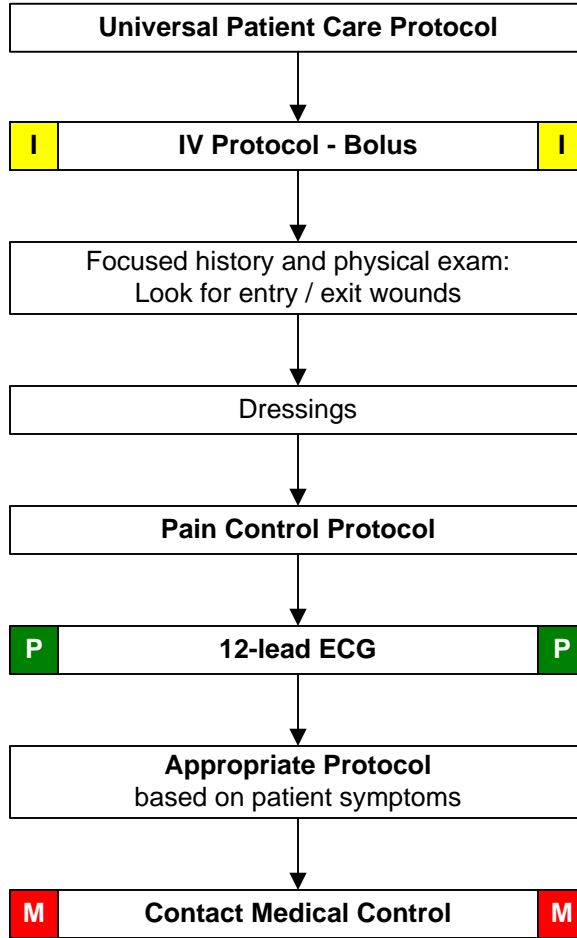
Universal Patient Care Protocol

I IV Protocol - Bolus I

Focused history and physical exam: Look for entry / exit wounds

Dressings

Pain Control Protocol

P 12-lead ECG P

Appropriate Protocol based on patient symptoms

M Contact Medical Control M